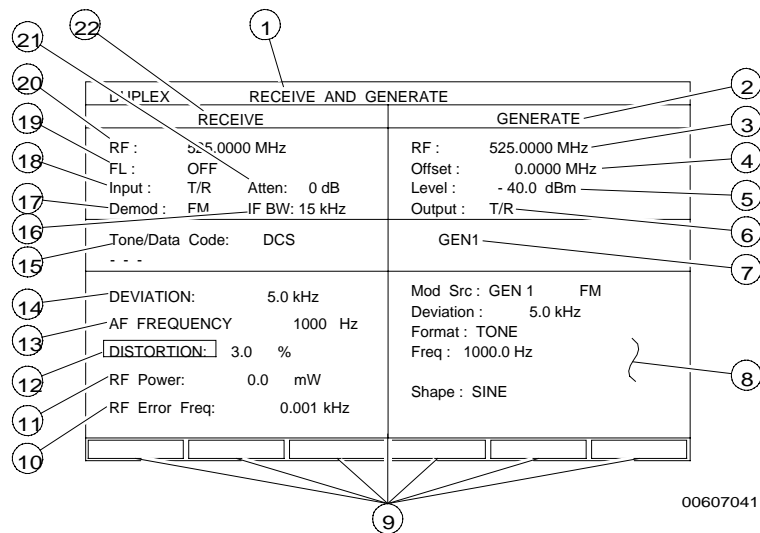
1
22
21
20
19
18
17
16
15
14
13
12
11
10
2
3
4
5
6
7
8
9

DUPLEX RECEIVE AND GENERATE

RECEIVE

RF : 525.0000 MHz
FL : OFF
Input : T/R Atten: 0 dB
Demod : FM IF BW: 15 kHz

Tone/Data Code: DCS
- - -

DEVIATION: 5.0 kHz
AF FREQUENCY 1000 Hz
DISTORTION: 3.0 %
RF Power: 0.0 mW
RF Error Freq: 0.001 kHz

GENERATE

RF : 525.0000 MHz
Offset : 0.0000 MHz
Level : - 40.0 dBm
Output : T/R

GEN1

Mod Src : GEN 1 FM
Deviation : 5.0 kHz
Format : TONE
Freq : 1000.0 Hz

Shape : SINE

00607041